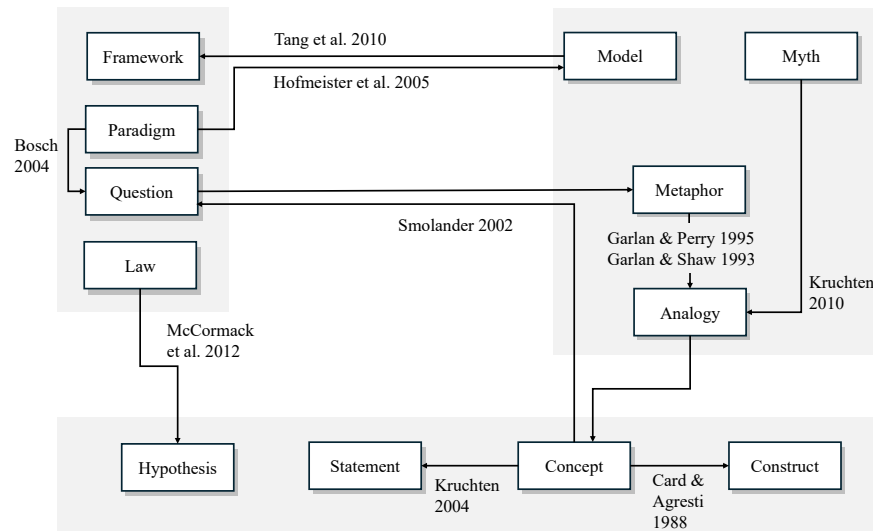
Framework

Tang et al. 2010

Model

Myth

Hofmeister et al. 2005

Bosch 2004

Paradigm

Question

Metaphor

Smolander 2002

Garlan & Perry 1995
Garlan & Shaw 1993

Law

Kruchten 2010

Analogy

McCormack et al. 2012

Hypothesis

Statement

Concept

Construct

Kruchten 2004

Card & Agresti 1988